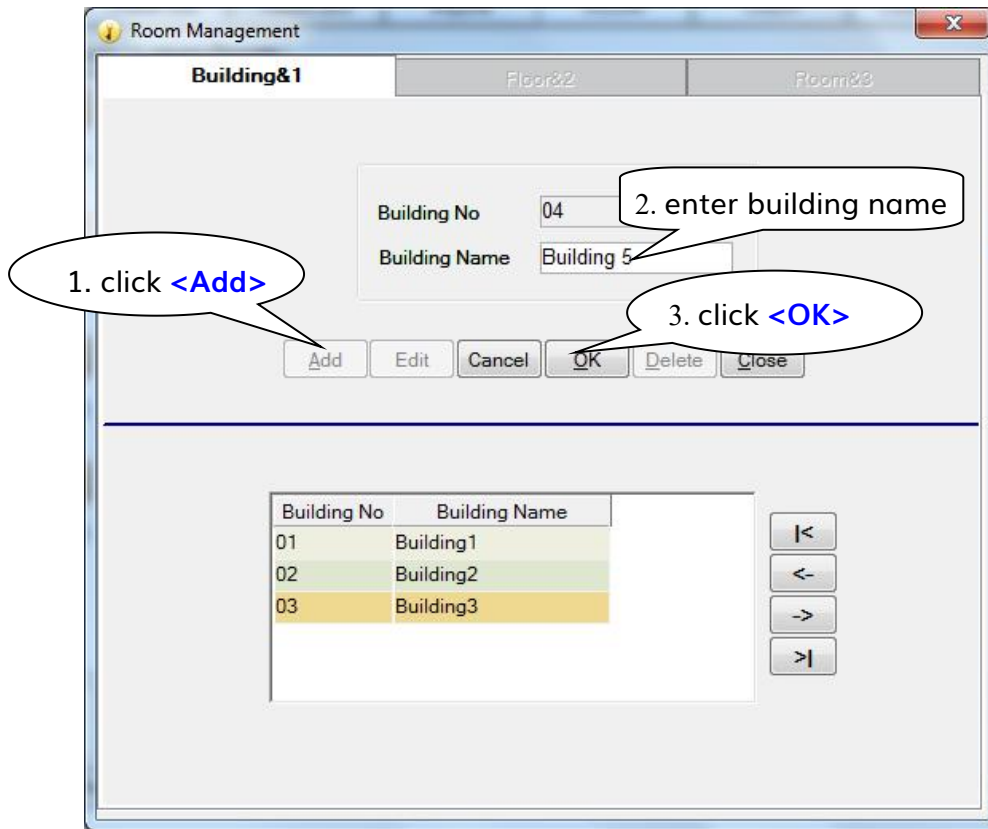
Room Management

Building&1

Floor&2

Room&3

Building No 04

Building Name Building 5

2. enter building name

1. click <Add>

3. click <OK>

Add Edit Cancel OK Delete Close

| Building No | Building Name |
|---|---|
| 01 | Building1 |
| 02 | Building2 |
| 03 | Building3 |

|<

<-

->

>|